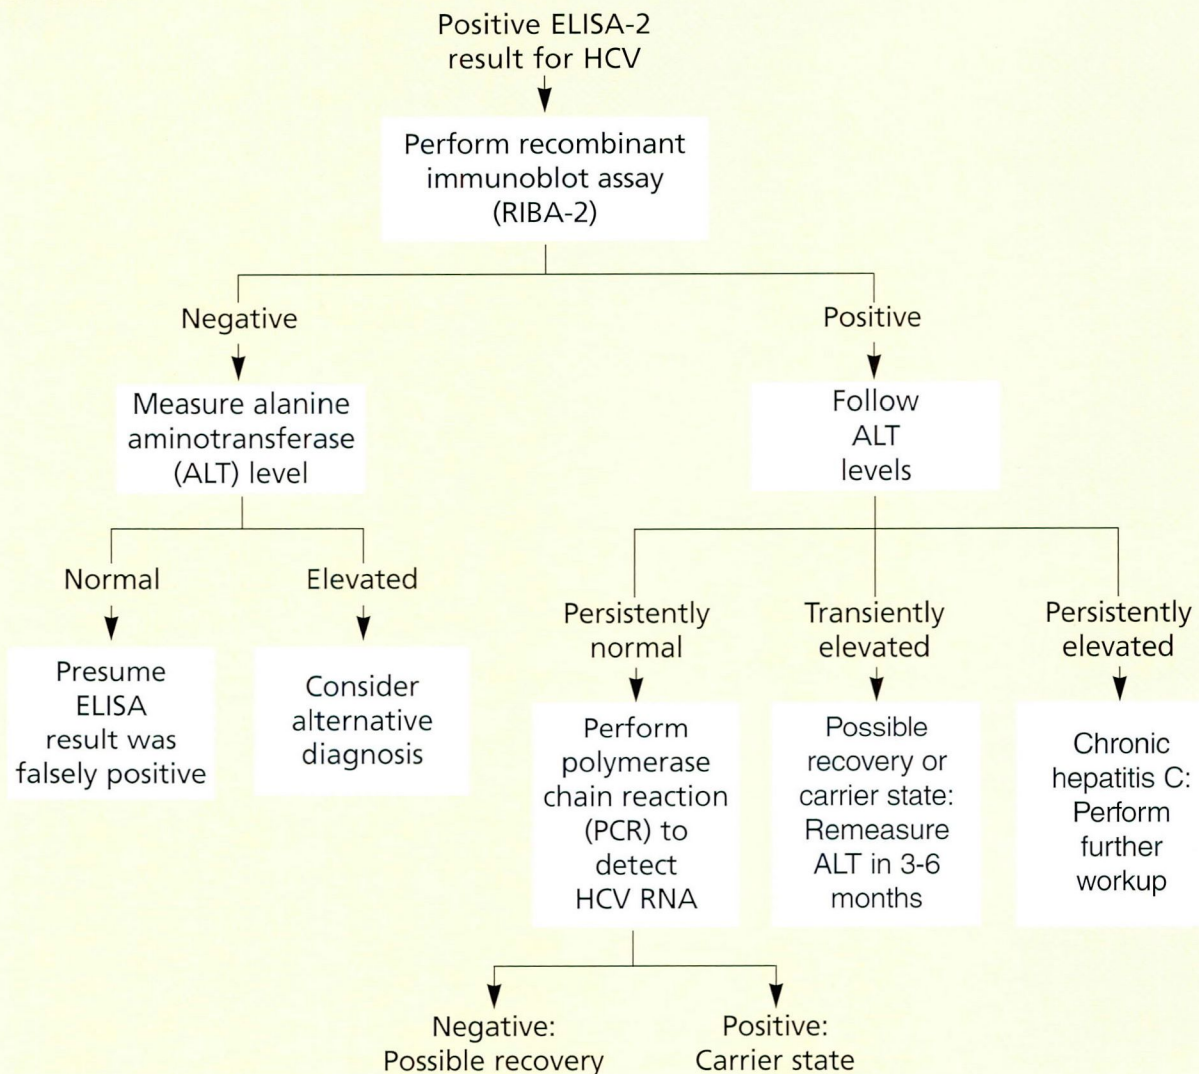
Positive ELISA-2 result for HCV

Perform recombinant immunoblot assay (RIBA-2)

Negative

Measure alanine aminotransferase (ALT) level

Normal

Presume ELISA result was falsely positive

Elevated

Consider alternative diagnosis

Positive

Follow ALT levels

Persistently normal

Perform polymerase chain reaction (PCR) to detect HCV RNA

Negative: Possible recovery

Positive: Carrier state

Transiently elevated

Possible recovery or carrier state: Remeasure ALT in 3-6 months

Persistently elevated

Chronic hepatitis C: Perform further workup